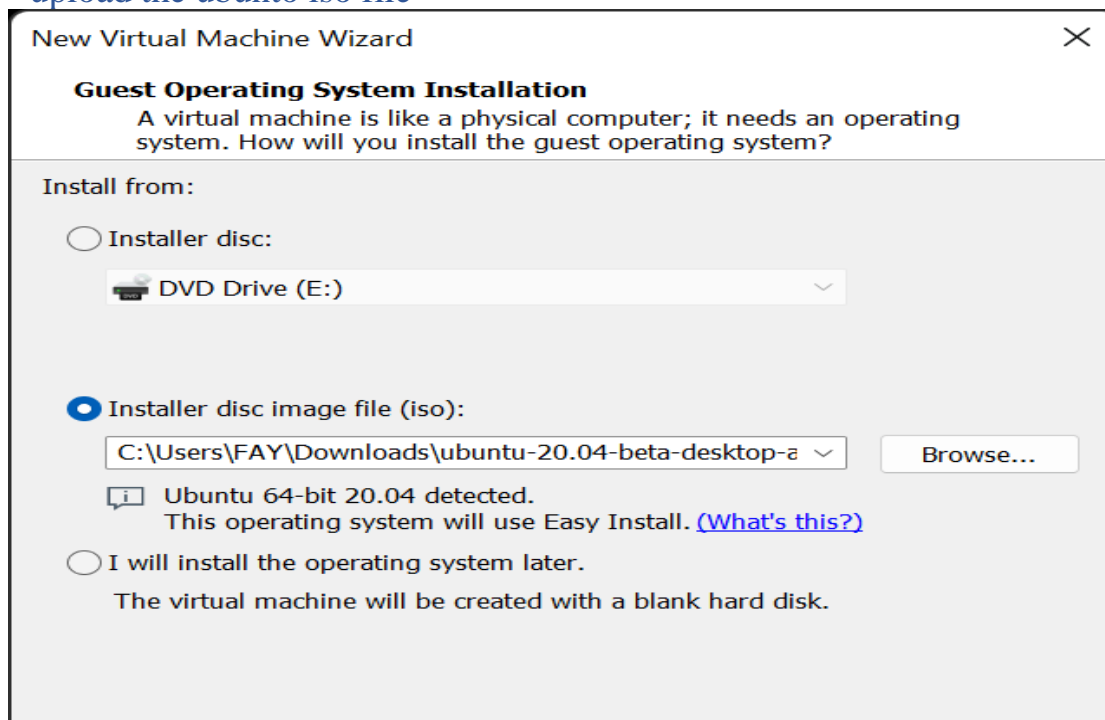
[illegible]

New Virtual Machine Wizard

×

Guest Operating System Installation
A virtual machine is like a physical computer; it needs an operating system. How will you install the guest operating system?

Install from:

Installer disc:

DVD Drive (E:)

Installer disc image file (iso):

C:\Users\FAY\Downloads\ubuntu-20.04-beta-desktop-a

Browse...

Ubuntu 64-bit 20.04 detected.
This operating system will use Easy Install. (What's this?)

I will install the operating system later.

The virtual machine will be created with a blank hard disk.